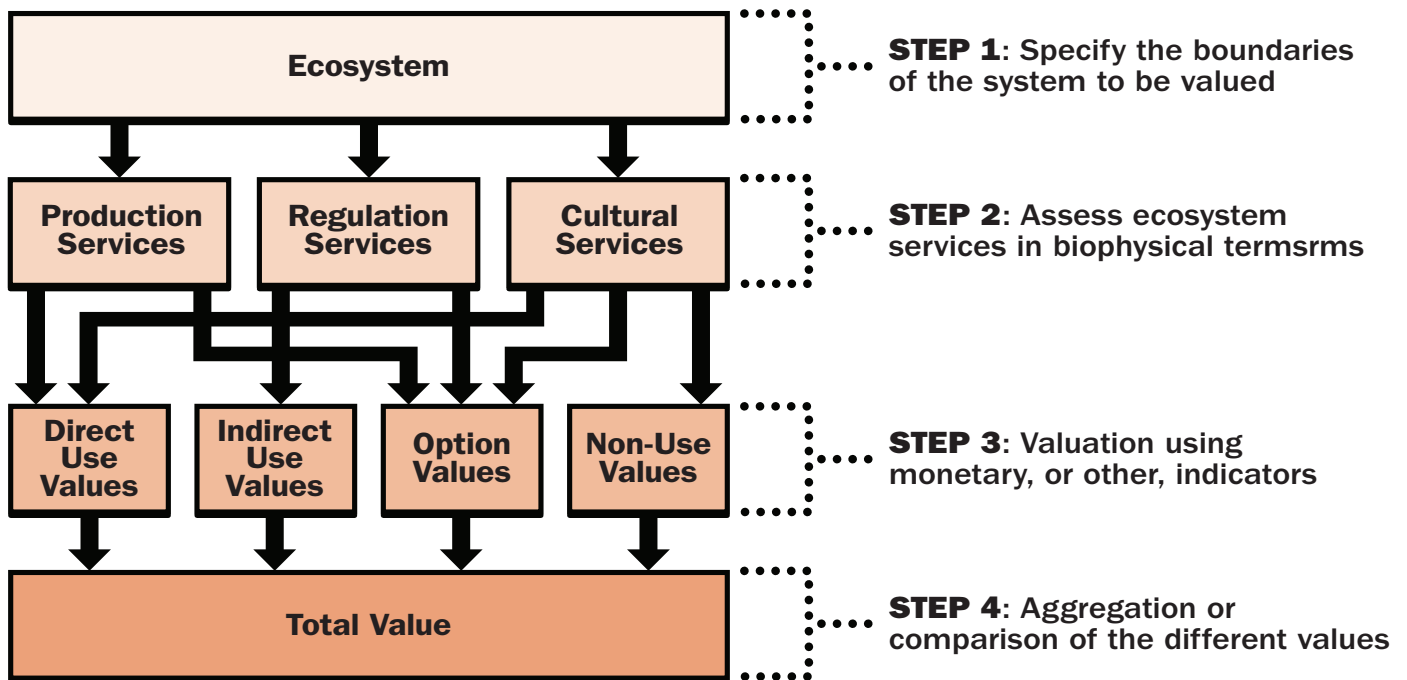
Ecosystem

STEP 1: Specify the boundaries of the system to be valued

Production Services

Regulation Services

Cultural Services

STEP 2: Assess ecosystem services in biophysical termsrms

Direct Use Values

Indirect Use Values

Option Values

Non-Use Values

STEP 3: Valuation using monetary, or other, indicators

Total Value

STEP 4: Aggregation or comparison of the different values